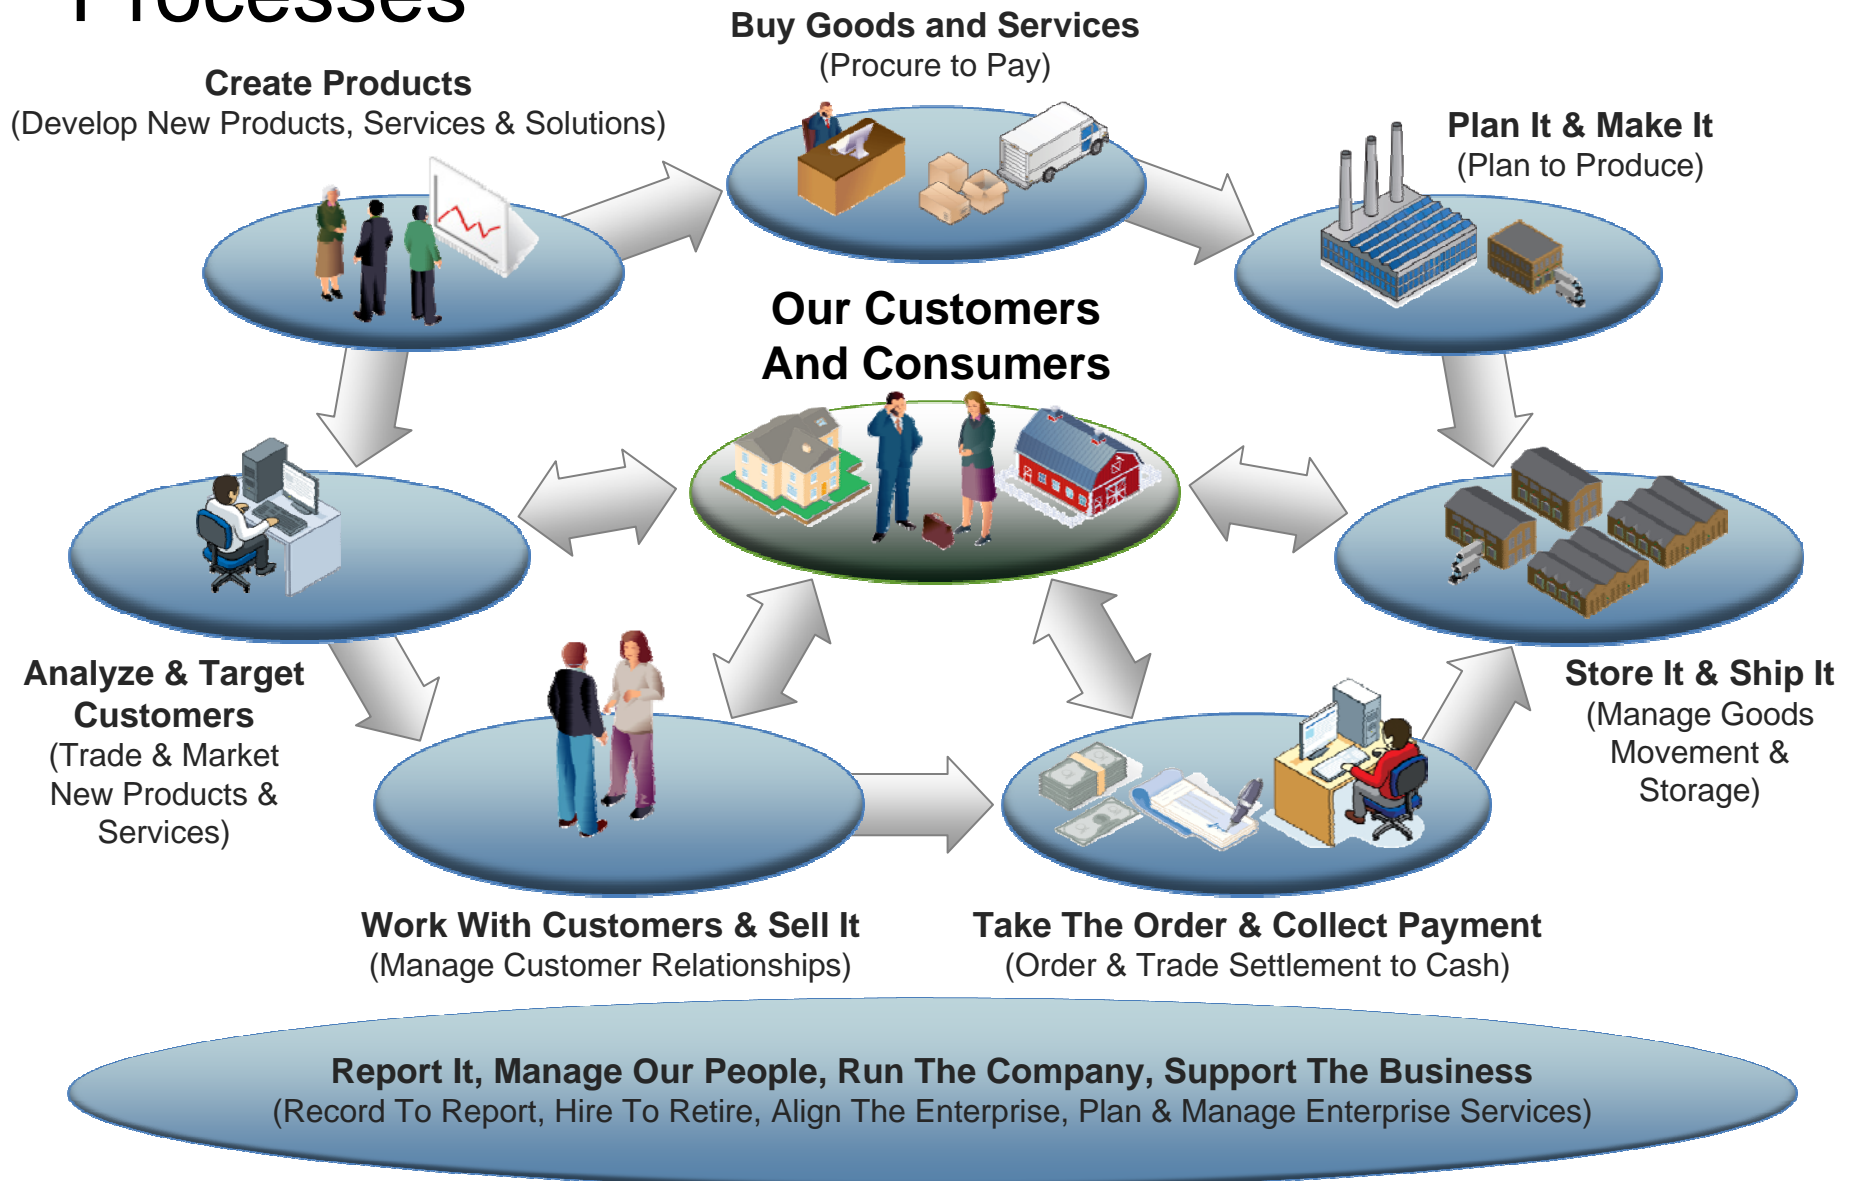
Processes

Buy Goods and Services
(Procure to Pay)

Create Products
(Develop New Products, Services & Solutions)

Plan It & Make It
(Plan to Produce)

Our Customers
And Consumers

Analyze & Target Customers
(Trade & Market New Products & Services)

Store It & Ship It
(Manage Goods Movement & Storage)

Work With Customers & Sell It
(Manage Customer Relationships)

Take The Order & Collect Payment
(Order & Trade Settlement to Cash)

Report It, Manage Our People, Run The Company, Support The Business
(Record To Report, Hire To Retire, Align The Enterprise, Plan & Manage Enterprise Services)